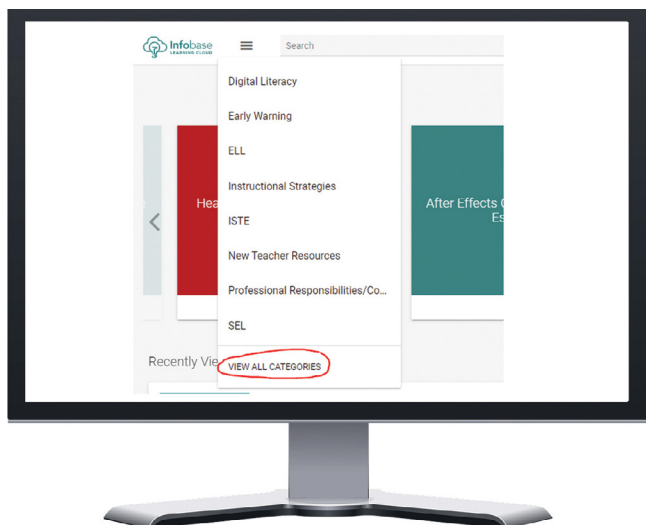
Infobase
LEARNING CLOUD

Search

Digital Literacy

Early Warning

ELL

Instructional Strategies

ISTE

New Teacher Resources

Professional Responsibilities/Co...

SEL

VIEW ALL CATEGORIES

Hea

After Effects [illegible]
Es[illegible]

Recently Vie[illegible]